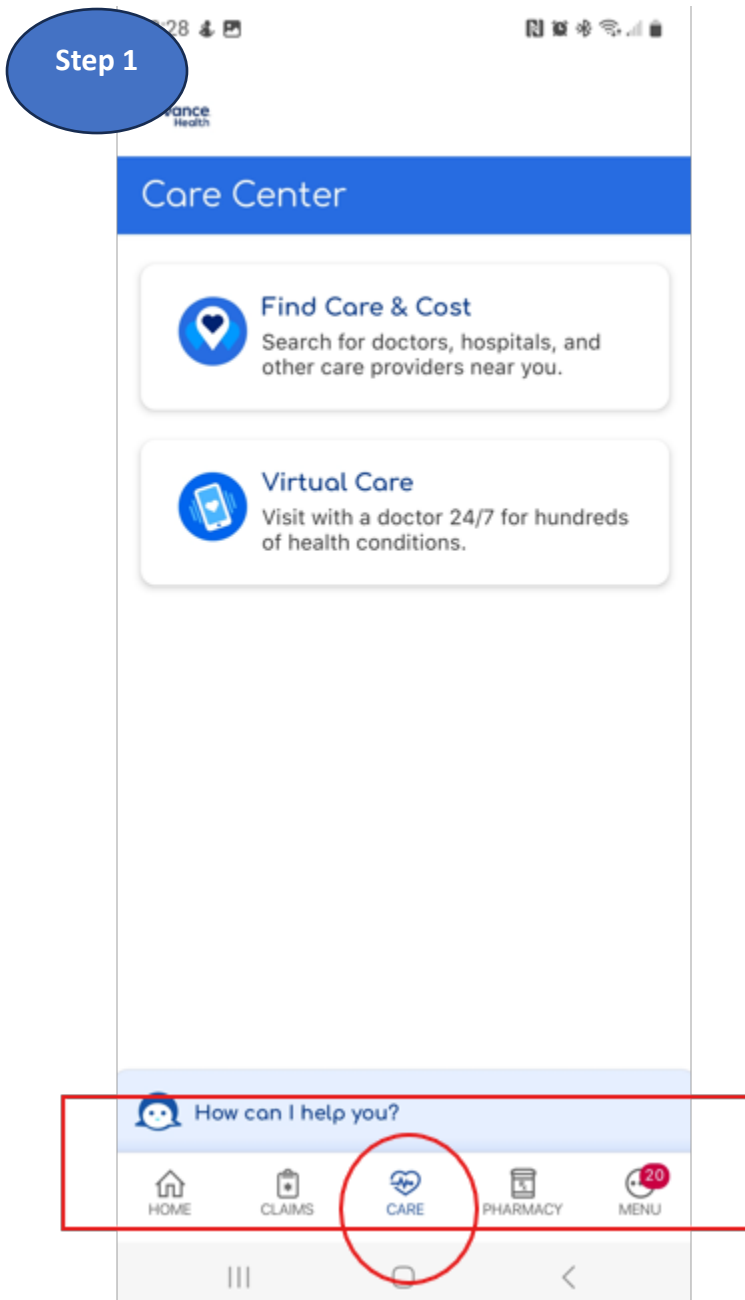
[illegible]28

Step 1

vance Health

Care Center

Find Care & Cost
Search for doctors, hospitals, and other care providers near you.

Virtual Care
Visit with a doctor 24/7 for hundreds of health conditions.

How can I help you?

HOME
CLAIMS
CARE
PHARMACY
20
MENU